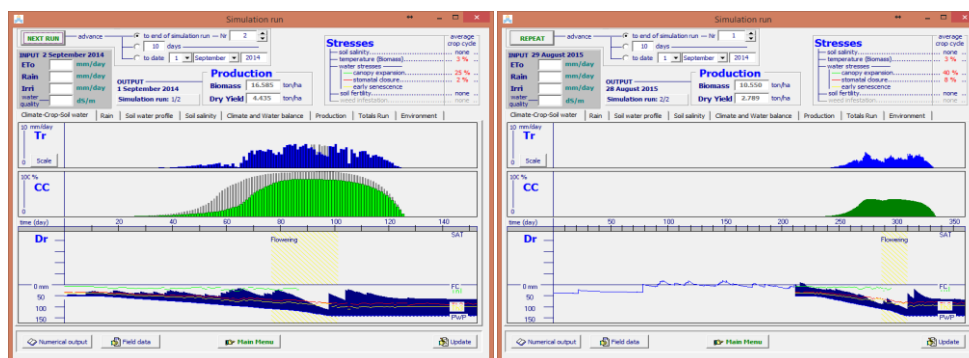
Simulation run

NEXT RUN — advance
to end of simulation run — Nr 2
10 days
to date 1 September 2014

INPUT 2 September 2014
ETo mm/day
Rain mm/day
Irri mm/day
water quality dS/m

OUTPUT
1 September 2014
Simulation run: 1/2

Production
Biomass 16.585 ton/ha
Dry Yield 4.435 ton/ha

Stresses
average crop cycle
soil salinity none
temperature (Biomass) 3 %
water stresses
canopy expansion 25 %
stomatal closure 2 %
early senescence
soil fertility none
weed infestation none

Climate-Crop-Soil water | Rain | Soil water profile | Soil salinity | Climate and Water balance | Production | Totals Run | Environment

10 mm/day
Tr
Scale

100 %
CC

time (day) 20 40 60 80 100 120 140

Dr
SAT
Flowering
0 mm
50
100
150
FC
PWP

Numerical output | Field data | Main Menu | Update

Simulation run

REPEAT — advance
to end of simulation run — Nr 1
10 days
to date 1 September 2014

INPUT 29 August 2015
ETo mm/day
Rain mm/day
Irri mm/day
water quality dS/m

OUTPUT
28 August 2015
Simulation run: 2/2

Production
Biomass 10.550 ton/ha
Dry Yield 2.789 ton/ha

Stresses
average crop cycle
soil salinity
temperature (Biomass) 3 %
water stresses
canopy expansion 40 %
stomatal closure 8 %
early senescence
soil fertility none
weed infestation

Climate-Crop-Soil water | Rain | Soil water profile | Soil salinity | Climate and Water balance | Production | Totals Run | Environment

10 mm/day
Tr
Scale

100 %
CC

time (day) 50 100 150 200 250 300 350

Dr
SAT
Flowering
0 mm
50
100
150
FC
PWP

Numerical output | Field data | Main Menu | Update